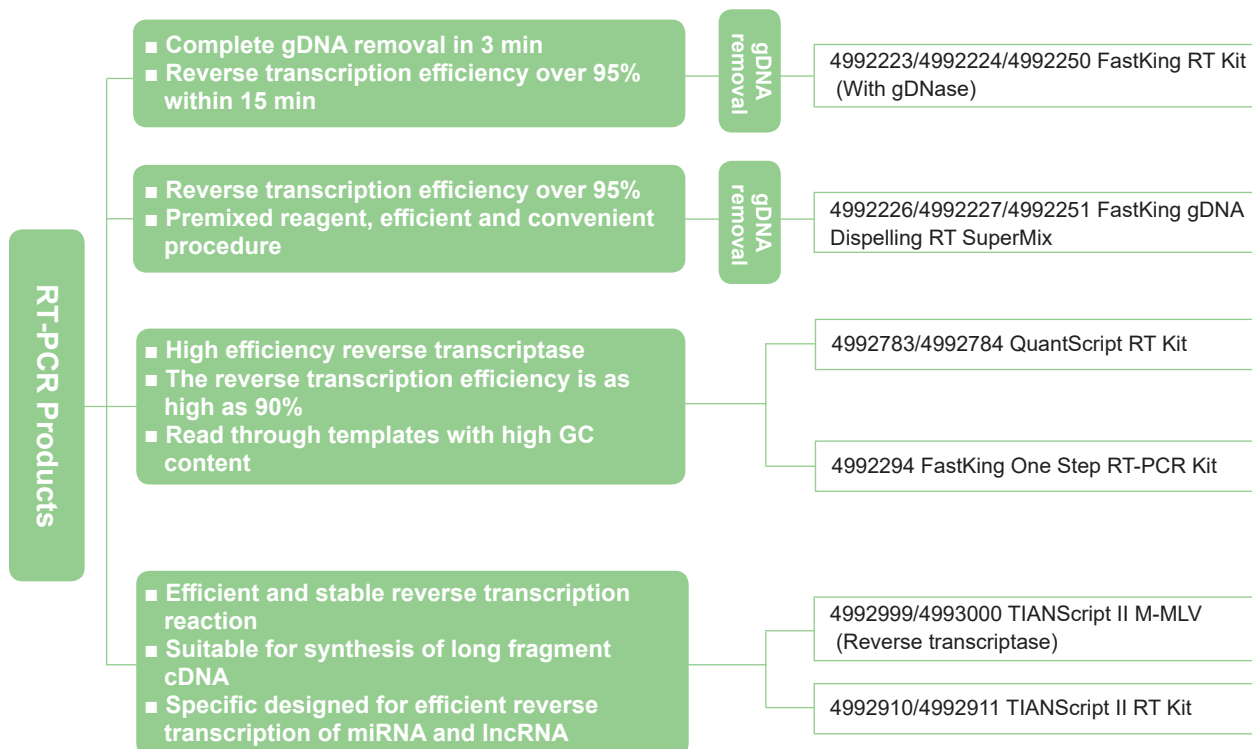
RT-PCR Products

■ Complete gDNA removal in 3 min
■ Reverse transcription efficiency over 95% within 15 min

gDNA removal

4992223/4992224/4992250 FastKing RT Kit (With gDNase)

■ Reverse transcription efficiency over 95%
■ Premixed reagent, efficient and convenient procedure

gDNA removal

4992226/4992227/4992251 FastKing gDNA Dispelling RT SuperMix

■ High efficiency reverse transcriptase
■ The reverse transcription efficiency is as high as 90%
■ Read through templates with high GC content

4992783/4992784 QuantScript RT Kit

4992294 FastKing One Step RT-PCR Kit

■ Efficient and stable reverse transcription reaction
■ Suitable for synthesis of long fragment cDNA
■ Specific designed for efficient reverse transcription of miRNA and lncRNA

4992999/4993000 TIANScript II M-MLV (Reverse transcriptase)

4992910/4992911 TIANScript II RT Kit